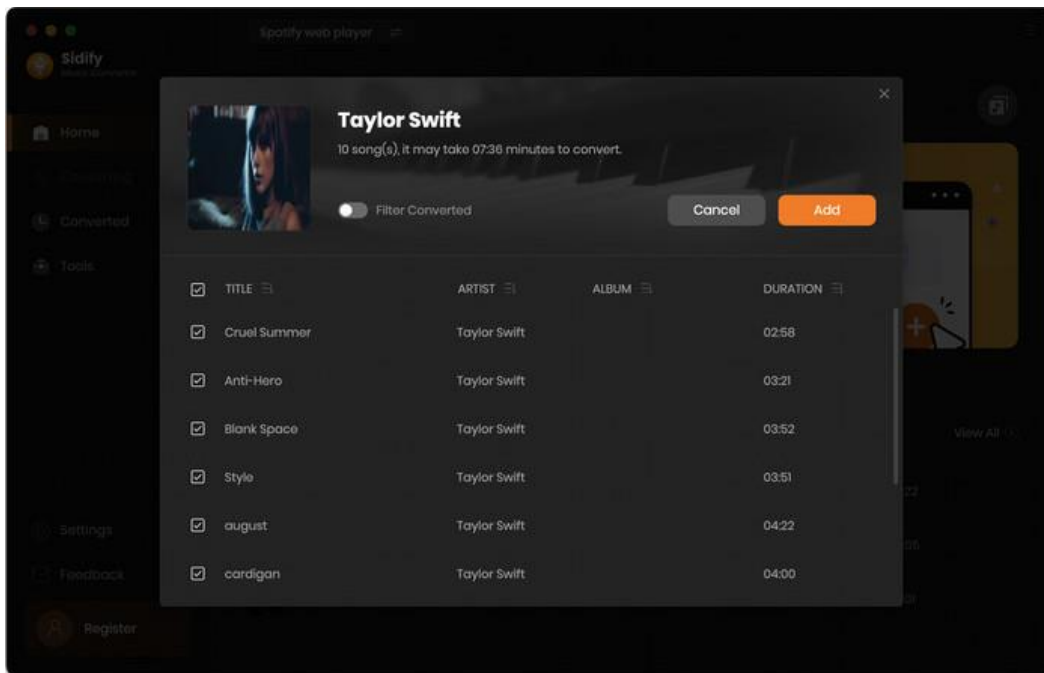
Sidify
Music Converter

Spotify web player

Home
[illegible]
Converted
Tools

Settings
Feedback
Register

Taylor Swift
10 song(s), it may take 07:36 minutes to convert.

Filter Converted

Cancel
Add

| TITLE | ARTIST | ALBUM | DURATION |
|---|---|---|---|
| Cruel Summer | Taylor Swift | | 02:58 |
| Anti-Hero | Taylor Swift | | 03:21 |
| Blank Space | Taylor Swift | | 03:52 |
| Style | Taylor Swift | | 03:51 |
| august | Taylor Swift | | 04:22 |
| cardigan | Taylor Swift | | 04:00 |

View All